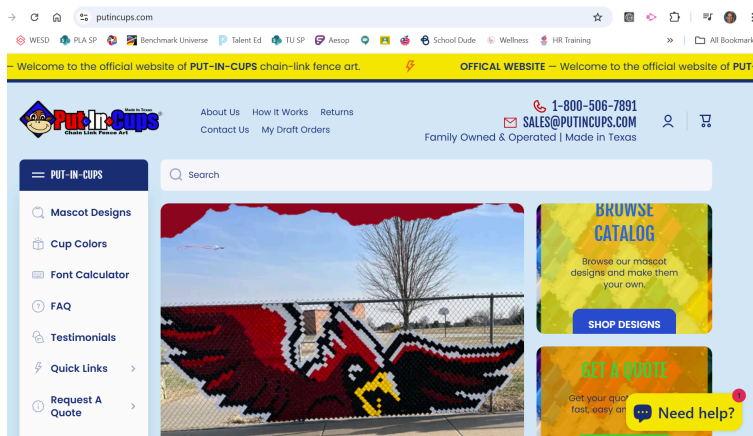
putincups.com

WESD PLA SP Benchmark Universe Talent Ed TU SP Aesop School Dude Wellness HR Training » All Bookmarks

- Welcome to the official website of PUT-IN-CUPS chain-link fence art. OFFICAL WEBSITE — Welcome to the official website of PU

Put-In-Cups Made in Texas Chain Link Fence Art

About Us How It Works Returns
Contact Us My Draft Orders

1-800-506-7891
SALES@PUTINCUPS.COM
Family Owned & Operated | Made in Texas

PUT-IN-CUPS

Search

Mascot Designs
Cup Colors
Font Calculator
FAQ
Testimonials
Quick Links
Request A Quote

BROWSE CATALOG
Browse our mascot designs and make them your own.
SHOP DESIGNS

GET A QUOTE
Get your quo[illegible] fast, easy an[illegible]

Need help?
1